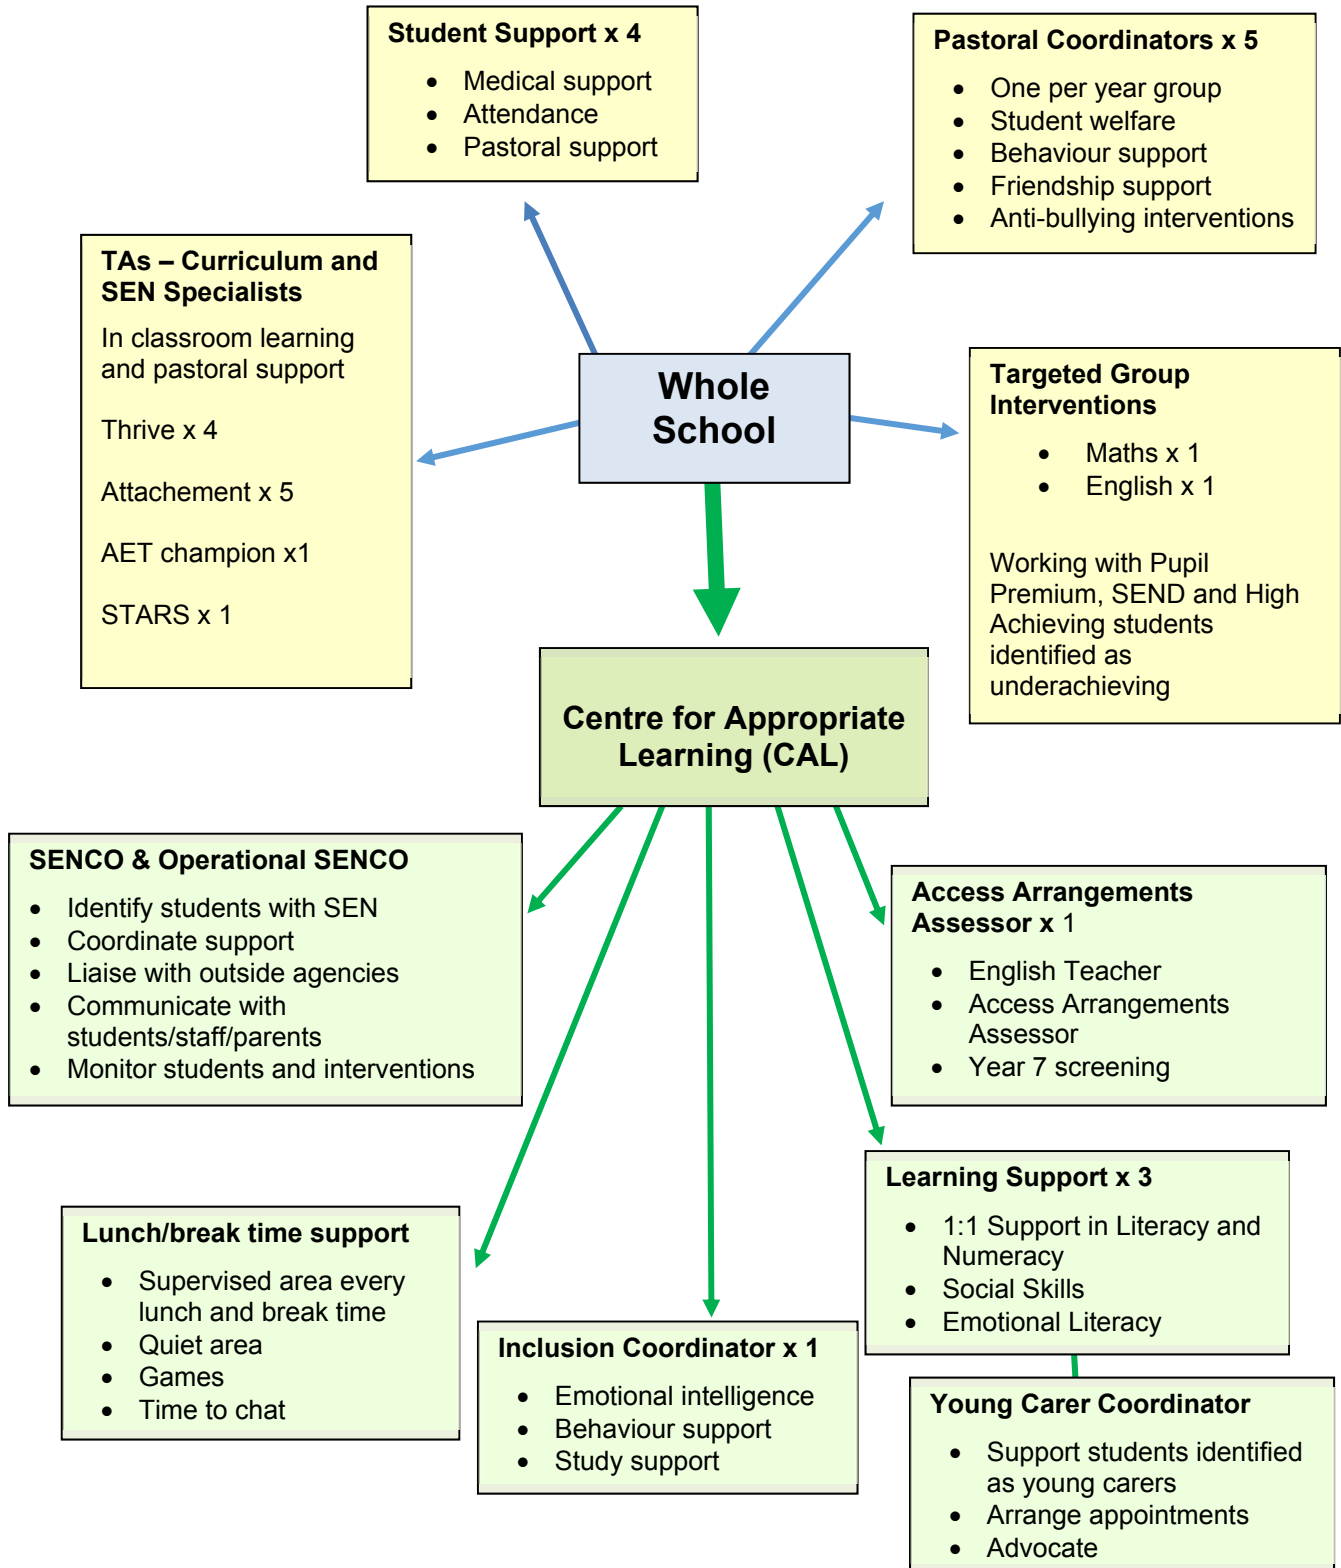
**Student Support x 4**

- Medical support
- Attendance
- Pastoral support

**Pastoral Coordinators x 5**

- One per year group
- Student welfare
- Behaviour support
- Friendship support
- Anti-bullying interventions

**TAs – Curriculum and SEN Specialists**

In classroom learning and pastoral support

Thrive x 4

Attachement x 5

AET champion x1

STARS x 1

**Whole School**

**Targeted Group Interventions**

- Maths x 1
- English x 1

Working with Pupil Premium, SEND and High Achieving students identified as underachieving

**Centre for Appropriate Learning (CAL)**

**SENCO & Operational SENCO**

- Identify students with SEN
- Coordinate support
- Liaise with outside agencies
- Communicate with students/staff/parents
- Monitor students and interventions

**Access Arrangements Assessor x** 1

- English Teacher
- Access Arrangements Assessor
- Year 7 screening

**Learning Support x 3**

- 1:1 Support in Literacy and Numeracy
- Social Skills
- Emotional Literacy

**Lunch/break time support**

- Supervised area every lunch and break time
- Quiet area
- Games
- Time to chat

**Inclusion Coordinator x 1**

- Emotional intelligence
- Behaviour support
- Study support

**Young Carer Coordinator**

- Support students identified as young carers
- Arrange appointments
- Advocate